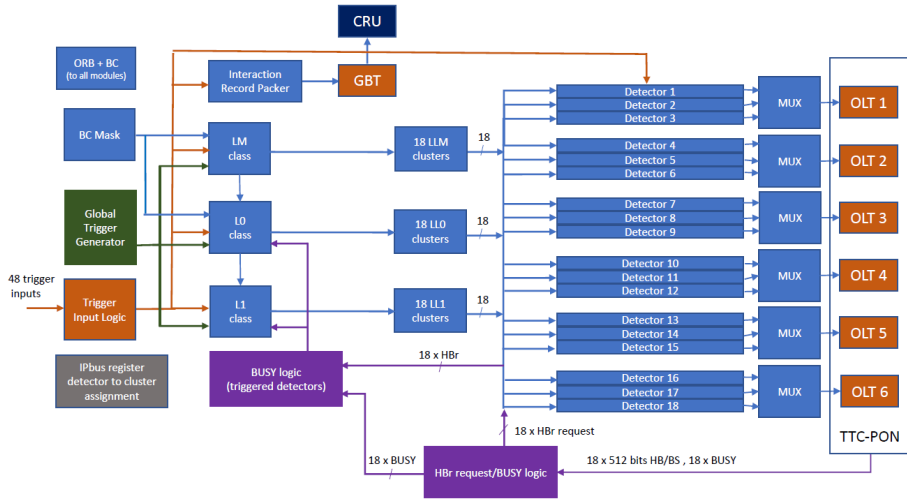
CRU

ORB + BC
(to all modules)

Interaction Record Packer

GBT

BC Mask

LM class

18 LLM clusters

18

Global Trigger Generator

L0 class

18 LL0 clusters

18

48 trigger inputs

Trigger Input Logic

L1 class

18 LL1 clusters

18

IPbus register detector to cluster assignment

BUSY logic
(triggered detectors)

18 x HBr

18 x HBr request

18 x BUSY

HBr request/BUSY logic

18 x 512 bits HB/BS , 18 x BUSY

Detector 1
Detector 2
Detector 3
MUX
OLT 1

Detector 4
Detector 5
Detector 6
MUX
OLT 2

Detector 7
Detector 8
Detector 9
MUX
OLT 3

Detector 10
Detector 11
Detector 12
MUX
OLT 4

Detector 13
Detector 14
Detector 15
MUX
OLT 5

Detector 16
Detector 17
Detector 18
MUX
OLT 6

TTC-PON